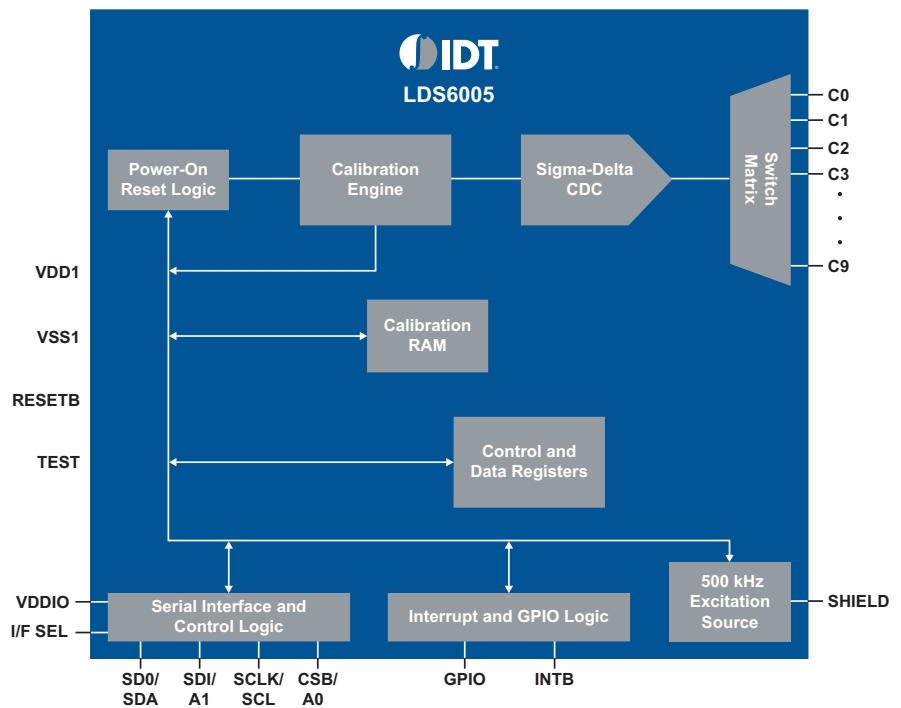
IDT

LDS6005

Power-On Reset Logic

Calibration Engine

Sigma-Delta CDC

Switch Matrix

C0
C1
C2
C3
•
•
•
C9

VDD1

VSS1

RESETB

TEST

Calibration RAM

Control and Data Registers

500 kHz Excitation Source

SHIELD

VDDIO
I/F SEL

Serial Interface and Control Logic

Interrupt and GPIO Logic

SD0/ SDA
SDI/ A1
SCLK/ SCL
CSB/ A0
GPIO
INTB